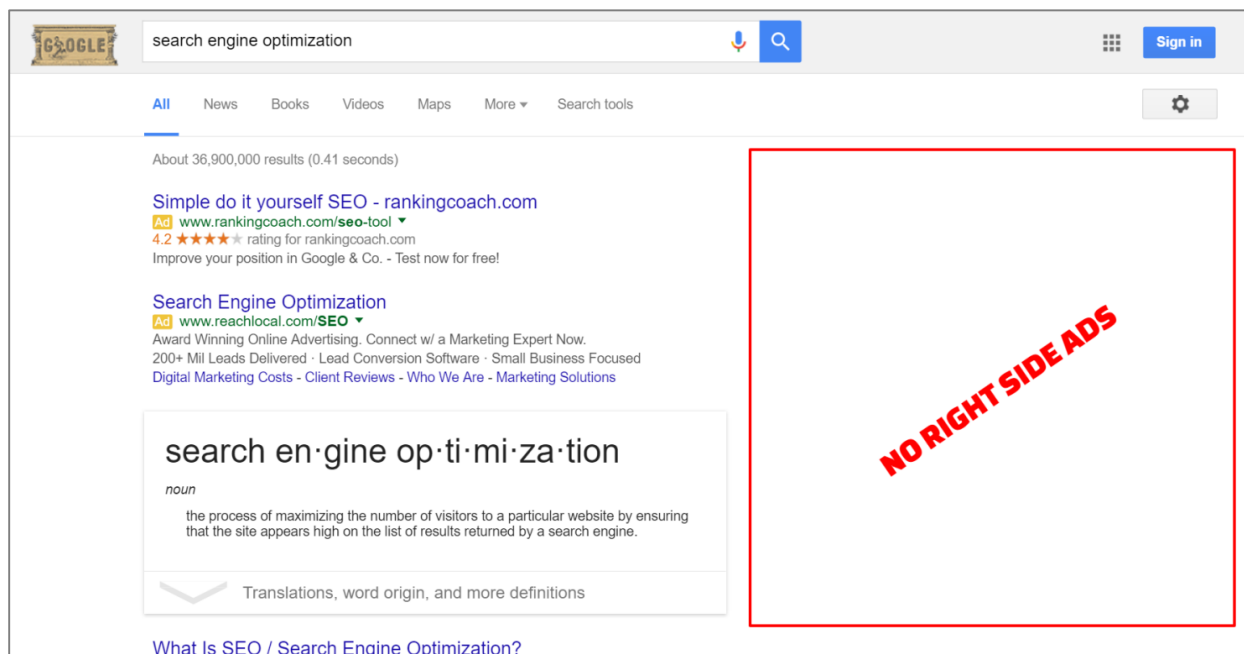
GOOGLE

search engine optimization

Sign in

All News Books Videos Maps More Search tools

About 36,900,000 results (0.41 seconds)

Simple do it yourself SEO - rankingcoach.com
Ad www.rankingcoach.com/seo-tool
4.2 ★★★★★ rating for rankingcoach.com
Improve your position in Google & Co. - Test now for free!

Search Engine Optimization
Ad www.reachlocal.com/SEO
Award Winning Online Advertising. Connect w/ a Marketing Expert Now.
200+ Mil Leads Delivered · Lead Conversion Software · Small Business Focused
Digital Marketing Costs - Client Reviews - Who We Are - Marketing Solutions

search en·gine op·ti·mi·za·tion
noun
the process of maximizing the number of visitors to a particular website by ensuring that the site appears high on the list of results returned by a search engine.

Translations, word origin, and more definitions

What Is SEO / Search Engine Optimization?

NO RIGHT SIDE ADS